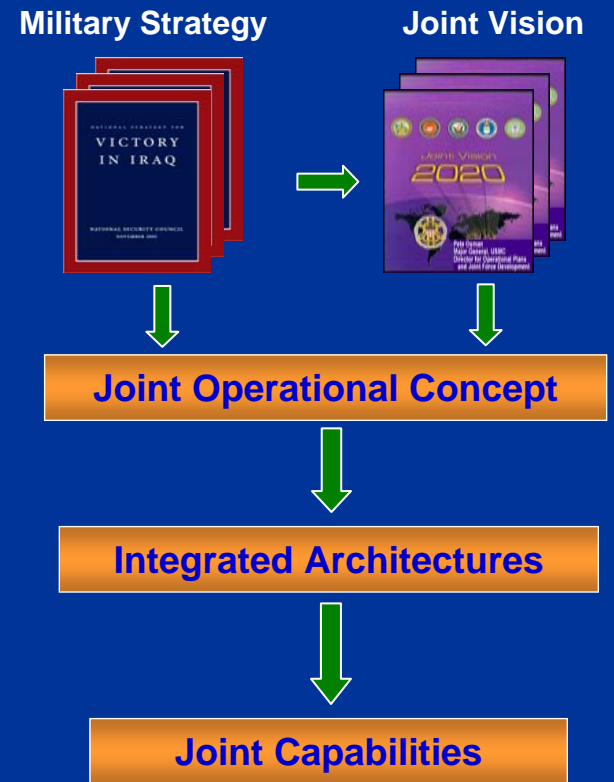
Military Strategy

Joint Vision

NATIONAL STRATEGY FOR
VICTORY IN IRAQ

NATIONAL SECURITY COUNCIL
NOVEMBER 2005

Joint Vision 2020

Pete Osman
Major General, USMC
Director for Operational Plans and Joint Force Development

Joint Operational Concept

Integrated Architectures

Joint Capabilities